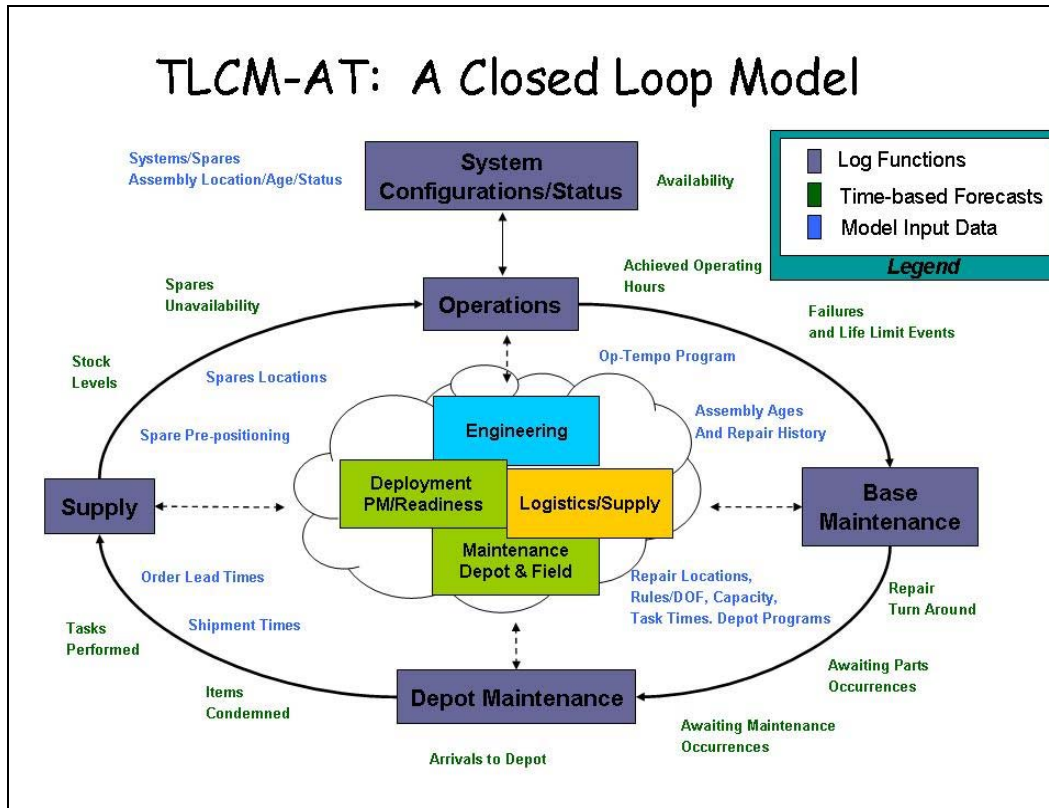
TLCM-AT: A Closed Loop Model

Systems/Spares
Assembly Location/Age/Status

System Configurations/Status

Availability

Log Functions
Time-based Forecasts
Model Input Data
Legend

Spares
Unavailability

Operations

Achieved Operating Hours

Failures
and Life Limit Events

Stock
Levels

Spares Locations

Op-Tempo Program

Assembly Ages
And Repair History

Spare Pre-positioning

Engineering

Supply

Deployment
PM/Readiness

Logistics/Supply

Base
Maintenance

Maintenance
Depot & Field

Order Lead Times

Repair Locations,
Rules/DOF, Capacity,
Task Times. Depot Programs

Repair
Turn Around

Tasks
Performed

Shipment Times

Awaiting Parts
Occurrences

Items
Condemned

Depot Maintenance

Awaiting Maintenance
Occurrences

Arrivals to Depot